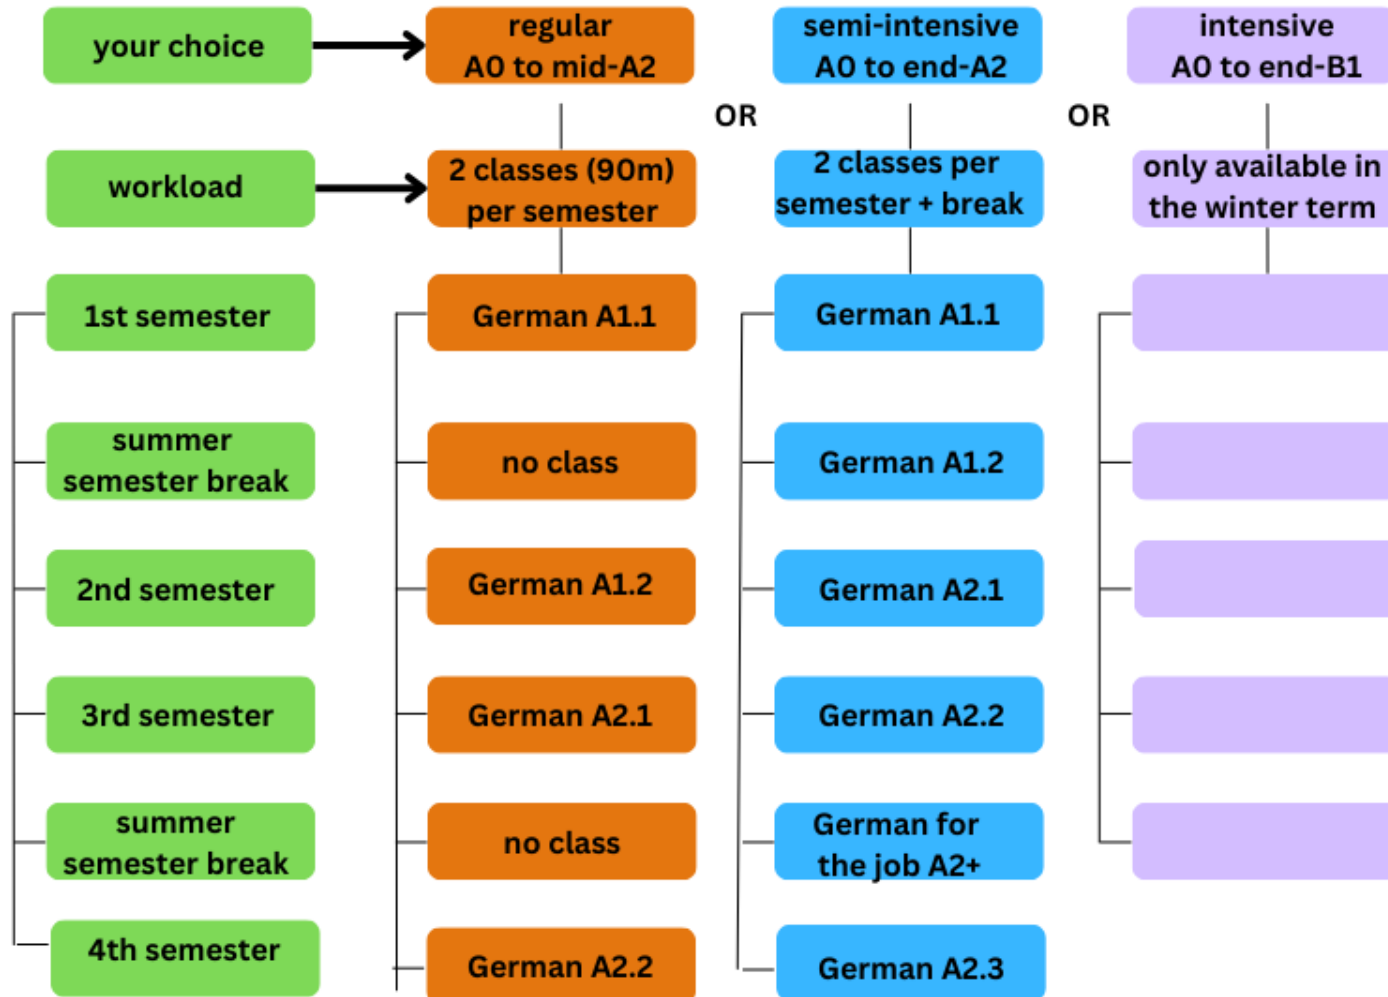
your choice

regular
A0 to mid-A2

OR

semi-intensive
A0 to end-A2

OR

intensive
A0 to end-B1

workload

2 classes (90m)
per semester

2 classes per
semester + break

only available in
the winter term

1st semester

German A1.1

German A1.1

summer
semester break

no class

German A1.2

2nd semester

German A1.2

German A2.1

3rd semester

German A2.1

German A2.2

summer
semester break

no class

German for
the job A2+

4th semester

German A2.2

German A2.3